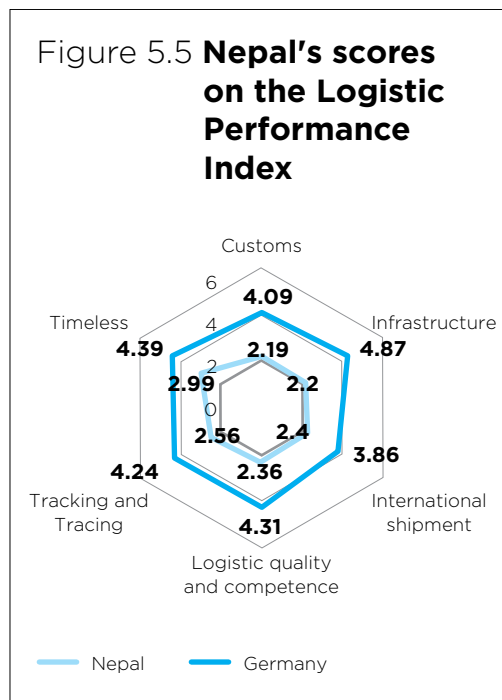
Figure 5.5 **Nepal's scores on the Logistic Performance Index**

Customs
6
4.09
4
2.19
2
0
Infrastructure
4.87
2.2
Timeless
4.39
2.99
2.56
2.4
3.86
International shipment
4.24
Tracking and Tracing
2.36
4.31
Logistic quality and competence

Nepal
Germany